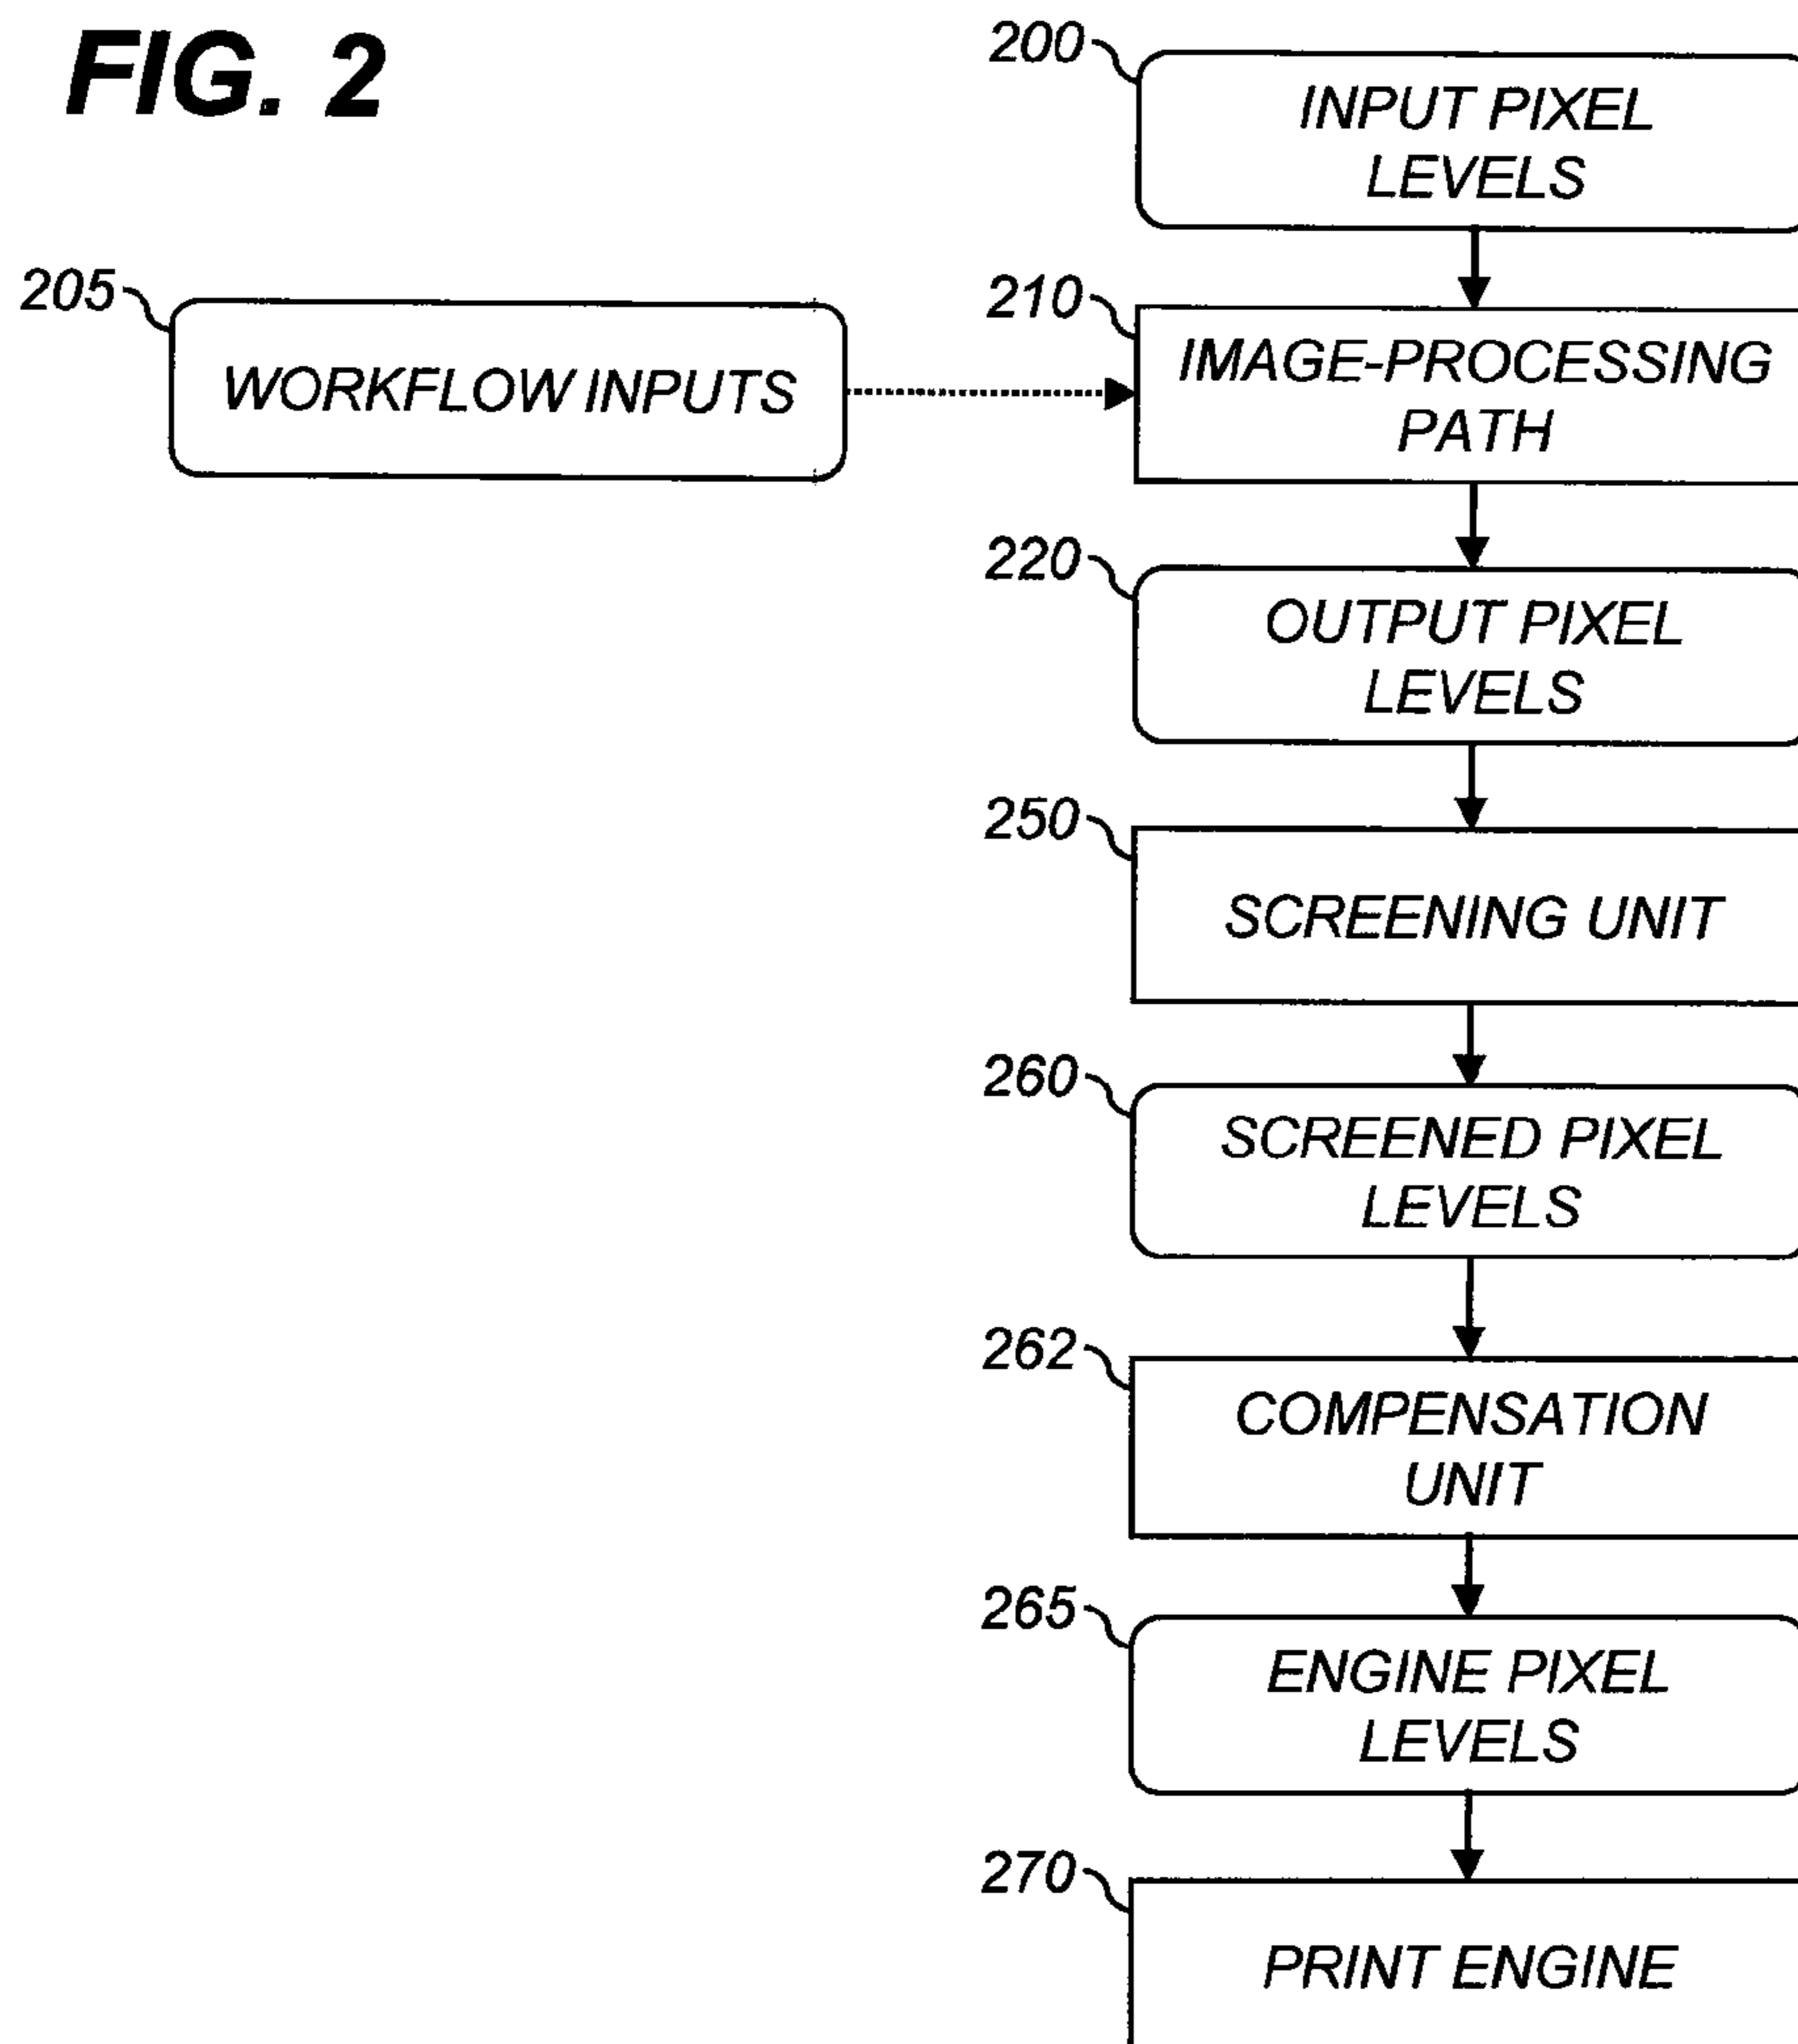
FIG. 2

200
INPUT PIXEL LEVELS

205
WORKFLOW INPUTS

210
IMAGE-PROCESSING PATH

220
OUTPUT PIXEL LEVELS

250
SCREENING UNIT

260
SCREENED PIXEL LEVELS

262
COMPENSATION UNIT

265
ENGINE PIXEL LEVELS

270
PRINT ENGINE